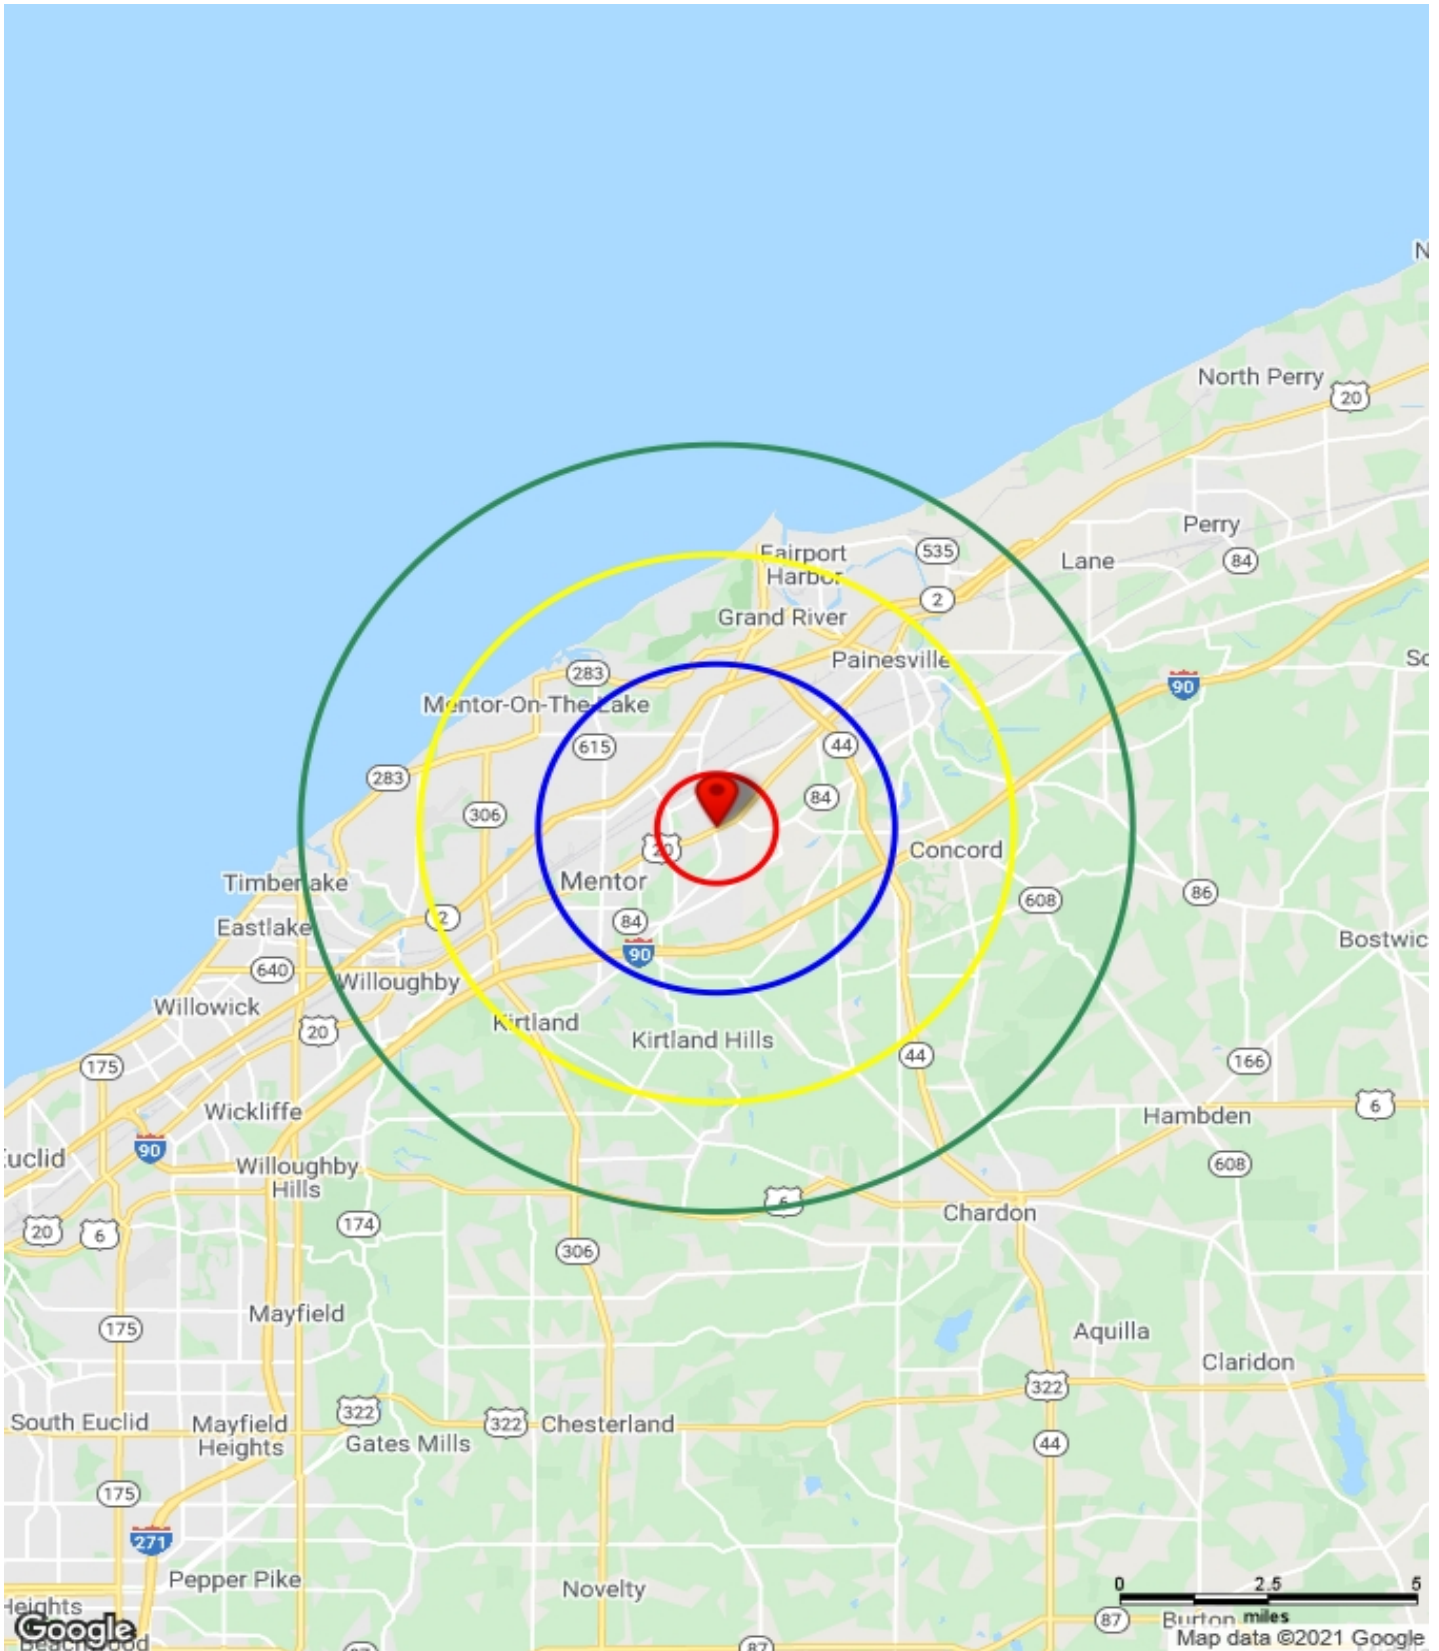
N
North Perry
20
Perry
Lane
84
535
Fairport Harbor
2
Grand River
Painesville
So
90
283
Mentor-On-The-Lake
615
44
283
84
306
20
Concord
Mentor
Timberlake
2
84
608
86
Eastlake
90
Bostwic
640
Willoughby
Willowick
20
Kirtland
Kirtland Hills
175
44
166
Wickliffe
6
Hambden
Euclid
90
Willoughby Hills
608
6
Chardon
20
6
174
306
175
Mayfield
Aquilla
Claridon
322
South Euclid
Mayfield Heights
322
322
Chesterland
Gates Mills
44
175
271
Pepper Pike
Novelty
0
2.5
5
Heights
Beachwood
87
Burton
miles
87
Map data ©2021 Google
Google